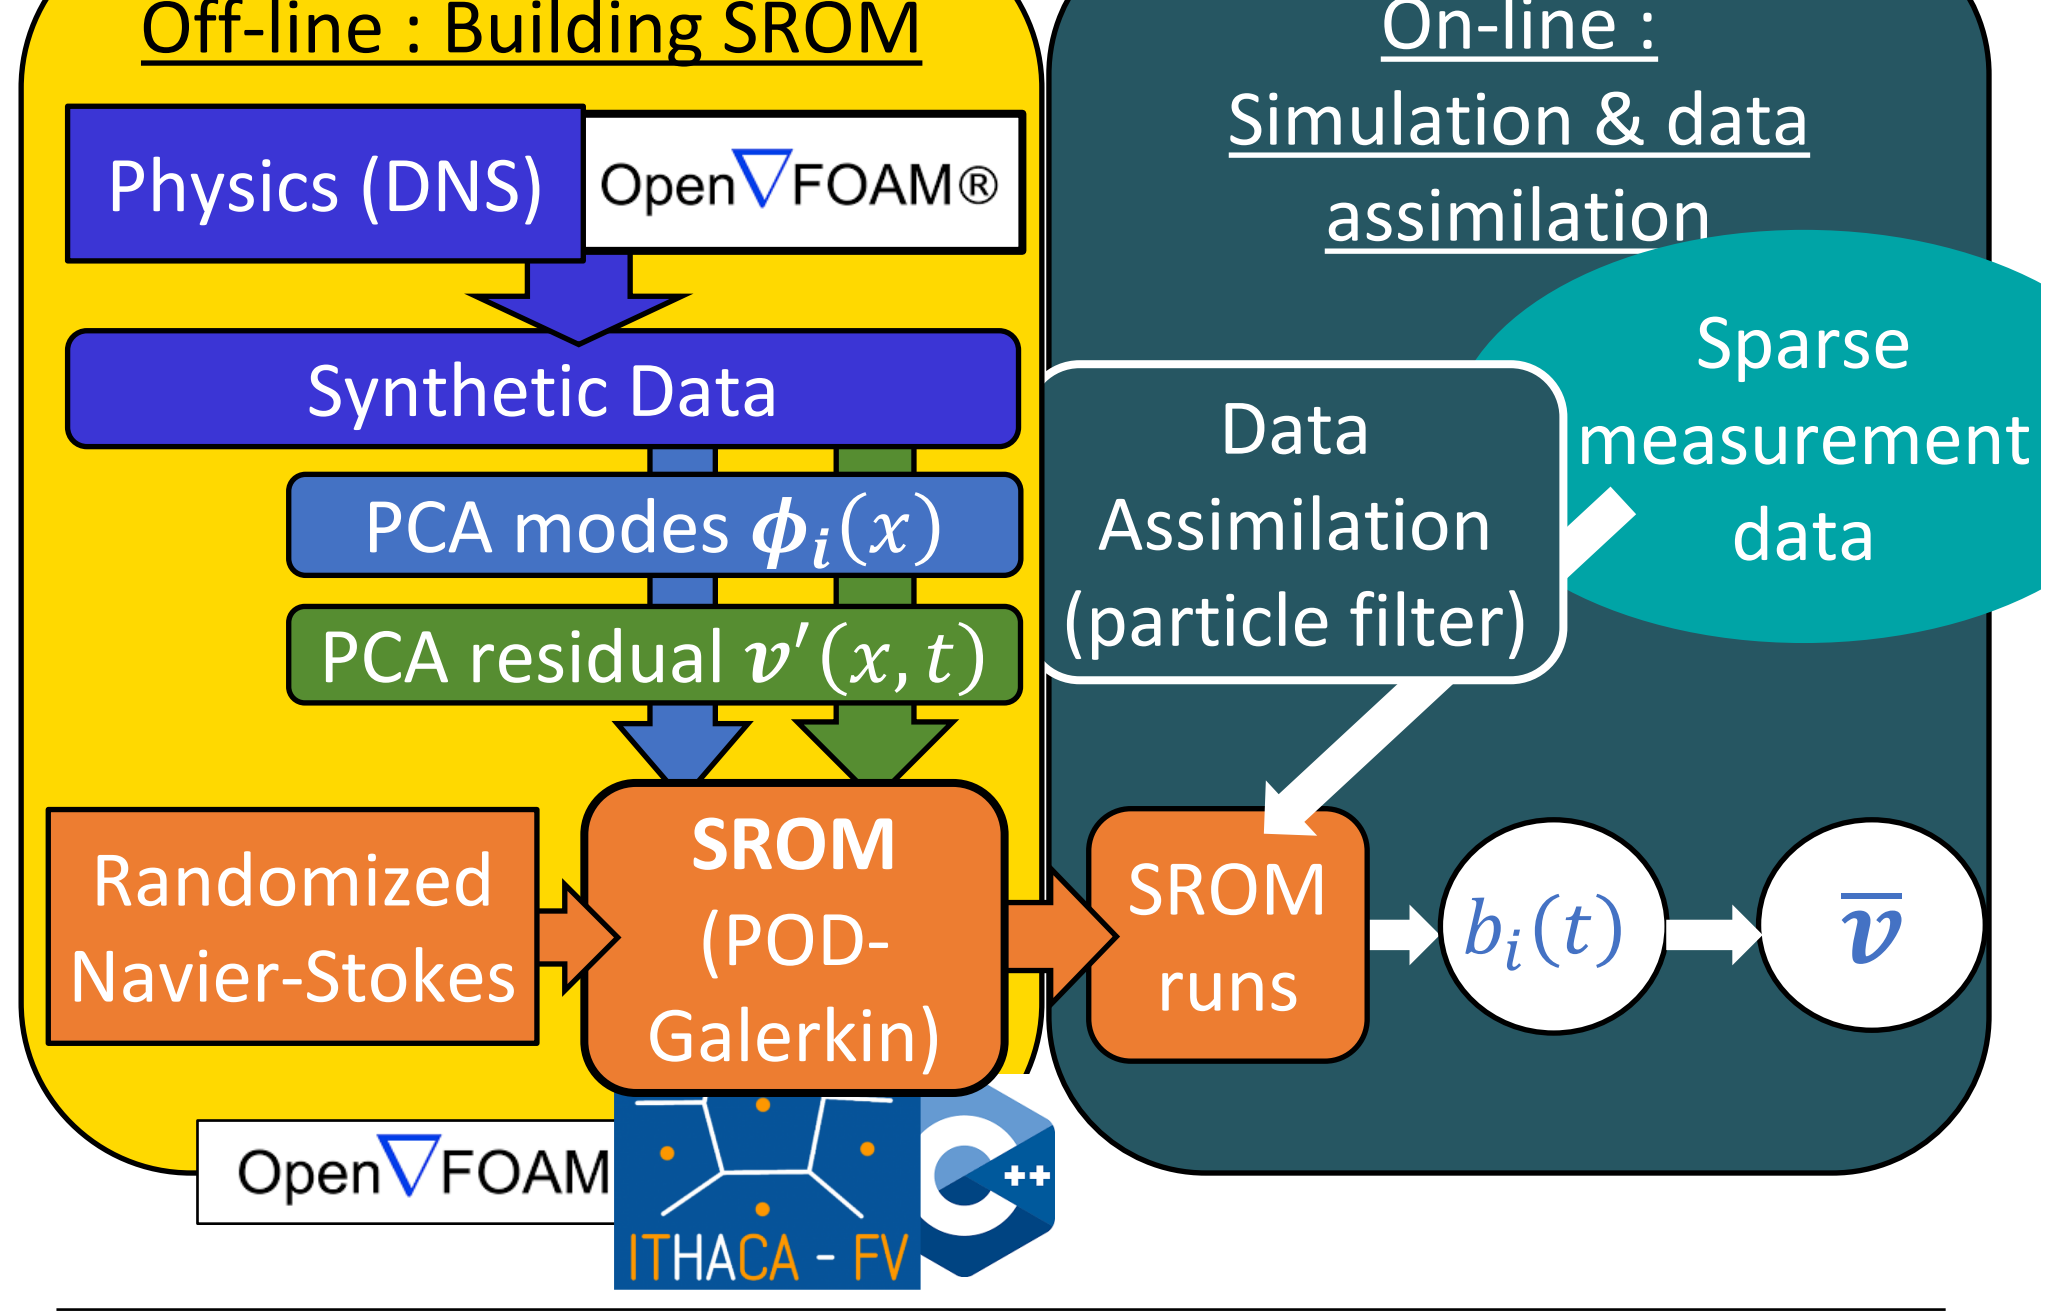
Off-line : Building SROM

Physics (DNS)

Open$\nabla$FOAM®

Synthetic Data

PCA modes $\phi_i(x)$

PCA residual $v'(x,t)$

Randomized Navier-Stokes

SROM (POD-Galerkin)

Open$\nabla$FOAM

ITHACA - FV

C++

On-line : Simulation & data assimilation

Sparse measurement data

Data Assimilation (particle filter)

SROM runs

$b_i(t)$

$\overline{v}$